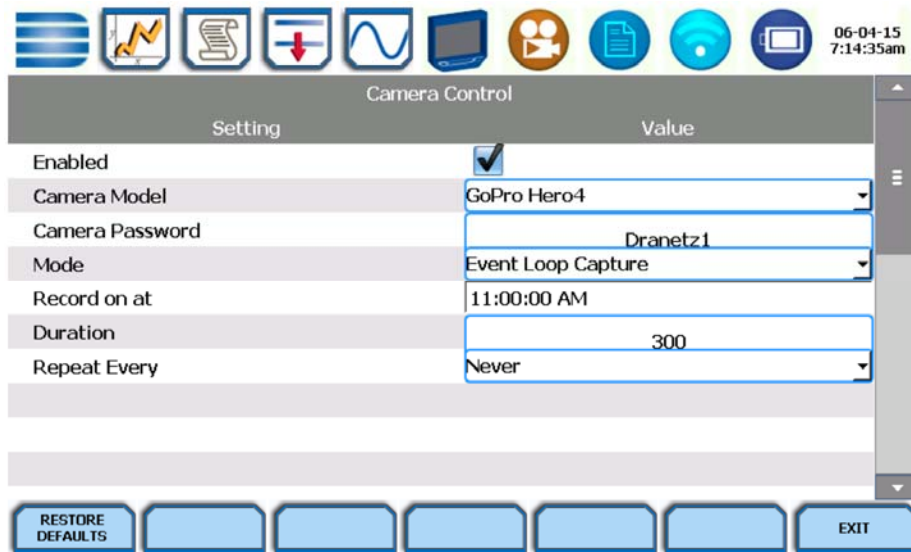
06-04-15
7:14:35am

Camera Control

| Setting | Value |
|---|---|
| Enabled | ✔ |
| Camera Model | GoPro Hero4 |
| Camera Password | Dranetz1 |
| Mode | Event Loop Capture |
| Record on at | 11:00:00 AM |
| Duration | 300 |
| Repeat Every | Never |

RESTORE DEFAULTS

EXIT